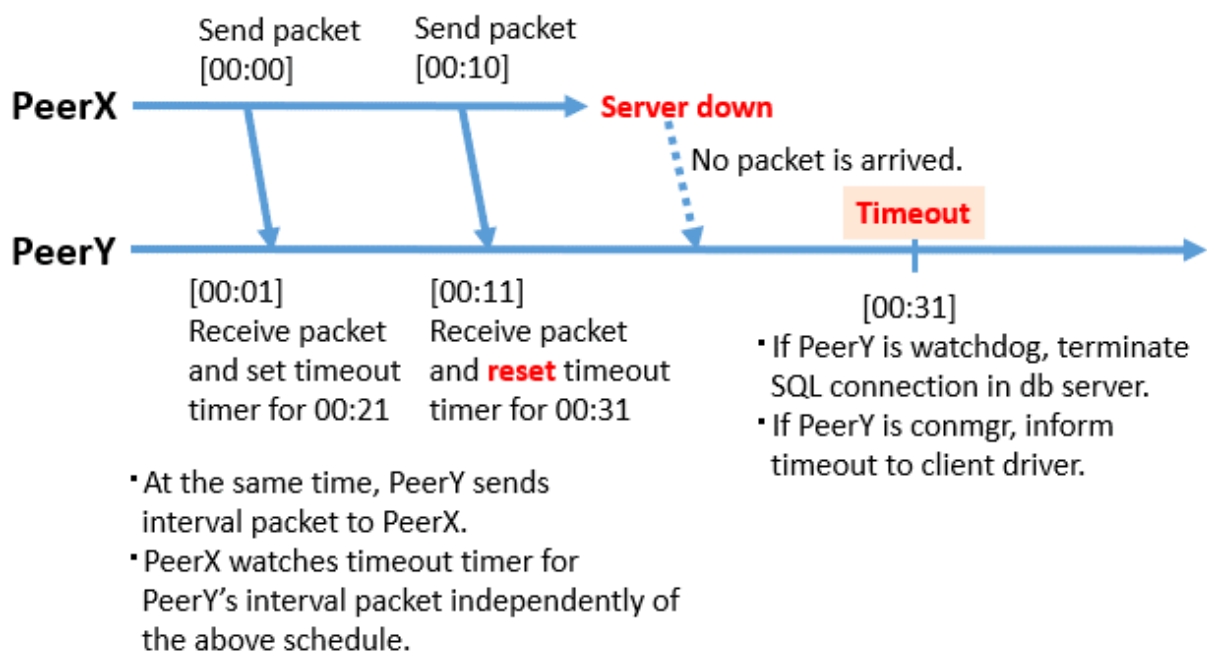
Send packet [00:00]

Send packet [00:10]

PeerX

Server down

No packet is arrived.

Timeout

PeerY

[00:01]
Receive packet and set timeout timer for 00:21

[00:11]
Receive packet and reset timeout timer for 00:31

[00:31]
・If PeerY is watchdog, terminate SQL connection in db server.
・If PeerY is conmgr, inform timeout to client driver.

・At the same time, PeerY sends interval packet to PeerX.
・PeerX watches timeout timer for PeerY's interval packet independently of the above schedule.